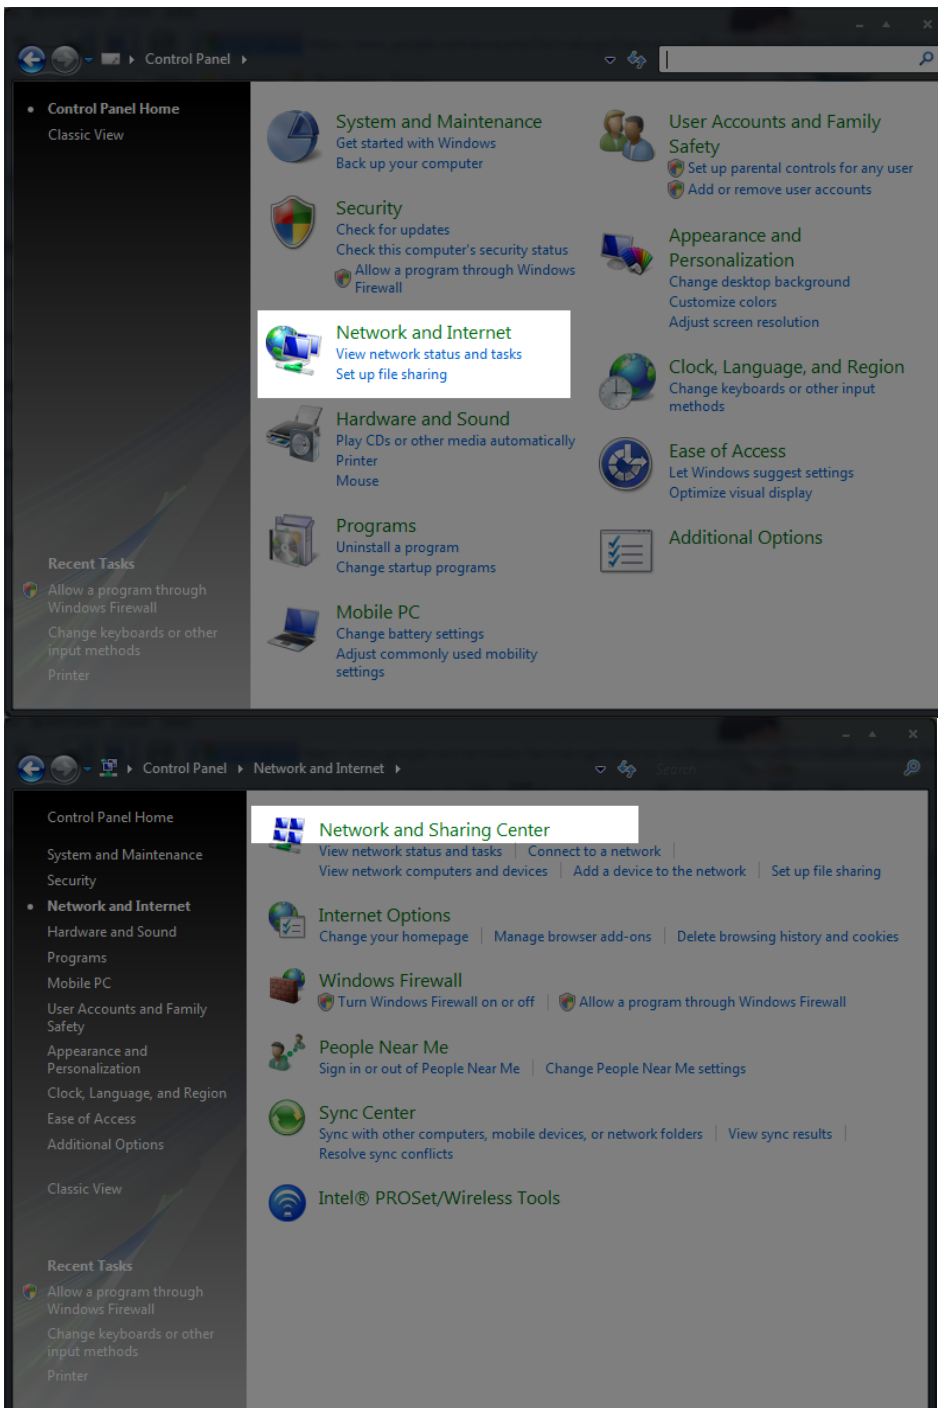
Control Panel

Control Panel Home
Classic View

System and Maintenance
Get started with Windows
Back up your computer

Security
Check for updates
Check this computer's security status
Allow a program through Windows Firewall

Network and Internet
View network status and tasks
Set up file sharing

Hardware and Sound
Play CDs or other media automatically
Printer
Mouse

Programs
Uninstall a program
Change startup programs

Mobile PC
Change battery settings
Adjust commonly used mobility settings

User Accounts and Family Safety
Set up parental controls for any user
Add or remove user accounts

Appearance and Personalization
Change desktop background
Customize colors
Adjust screen resolution

Clock, Language, and Region
Change keyboards or other input methods

Ease of Access
Let Windows suggest settings
Optimize visual display

Additional Options

Recent Tasks
Allow a program through Windows Firewall
Change keyboards or other input methods
Printer

Control Panel ▸ Network and Internet ▸
Search

Control Panel Home
System and Maintenance
Security
Network and Internet
Hardware and Sound
Programs
Mobile PC
User Accounts and Family Safety
Appearance and Personalization
Clock, Language, and Region
Ease of Access
Additional Options
Classic View

Recent Tasks
Allow a program through Windows Firewall
Change keyboards or other input methods
Printer

Network and Sharing Center
View network status and tasks | Connect to a network
View network computers and devices | Add a device to the network | Set up file sharing

Internet Options
Change your homepage | Manage browser add-ons | Delete browsing history and cookies

Windows Firewall
Turn Windows Firewall on or off | Allow a program through Windows Firewall

People Near Me
Sign in or out of People Near Me | Change People Near Me settings

Sync Center
Sync with other computers, mobile devices, or network folders | View sync results |
Resolve sync conflicts

Intel® PROSet/Wireless Tools